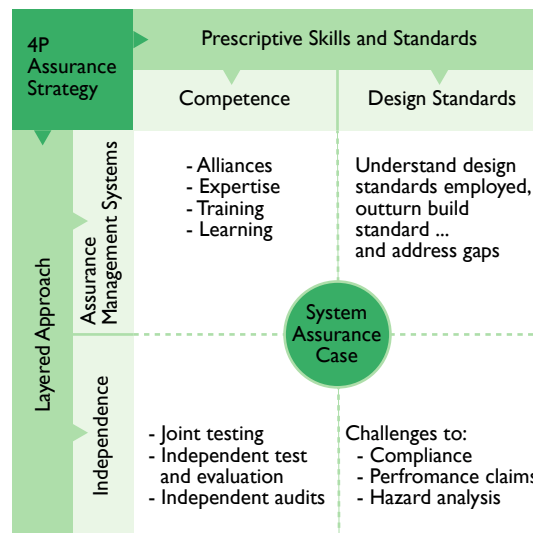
4P Assurance Strategy

Prescriptive Skills and Standards

Competence

Design Standards

Layered Approach

Assurance Management Systems

- Alliances
- Expertise
- Training
- Learning

Understand design standards employed, outturn build standard ... and address gaps

System Assurance Case

Independence

- Joint testing
- Independent test and evaluation
- Independent audits

Challenges to:
- Compliance
- Perfromance claims
- Hazard analysis